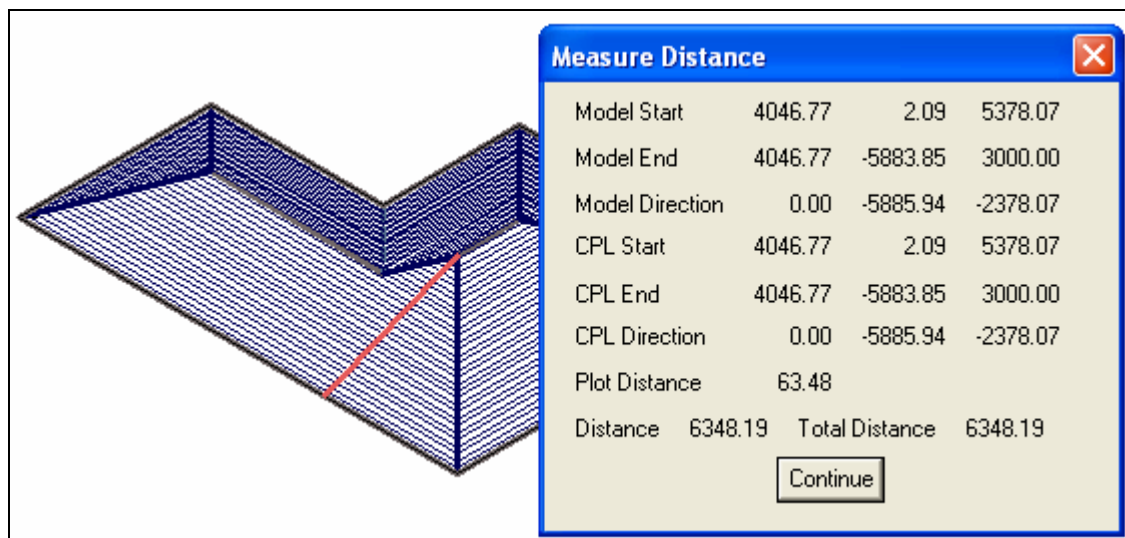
Measure Distance

| | | | |
|---|---|---|---|
| Model Start | 4046.77 | 2.09 | 5378.07 |
| Model End | 4046.77 | -5883.85 | 3000.00 |
| Model Direction | 0.00 | -5885.94 | -2378.07 |
| CPL Start | 4046.77 | 2.09 | 5378.07 |
| CPL End | 4046.77 | -5883.85 | 3000.00 |
| CPL Direction | 0.00 | -5885.94 | -2378.07 |
| Plot Distance | 63.48 | | |

Distance 6348.19 Total Distance 6348.19

Continue